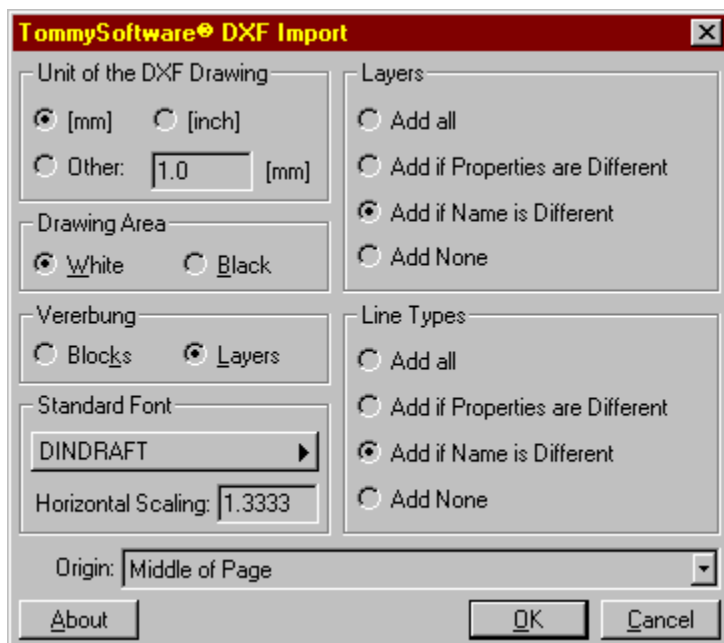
TommySoftware® DXF Import

Unit of the DXF Drawing

[mm]

[inch]

Other: 1.0 [mm]

Drawing Area

White

Black

Vererbung

Blocks

Layers

Standard Font

DINDRAFT

Horizontal Scaling: 1.3333

Layers

Add all

Add if Properties are Different

Add if Name is Different

Add None

Line Types

Add all

Add if Properties are Different

Add if Name is Different

Add None

Origin: Middle of Page

About

OK

Cancel